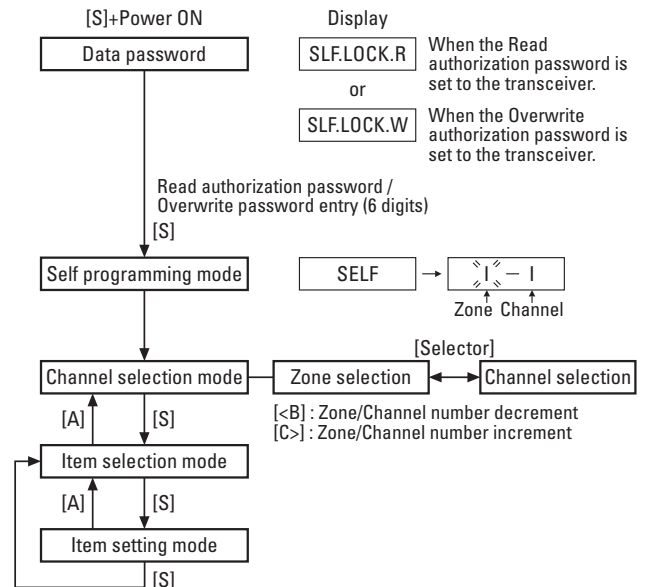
[S]+Power ON

Display

Data password

SLF.LOCK.R

When the Read authorization password is set to the transceiver.

or

SLF.LOCK.W

When the Overwrite authorization password is set to the transceiver.

Read authorization password / Overwrite password entry (6 digits)

[S]

Self programming mode

SELF

1 - 1

Zone Channel

[Selector]

Channel selection mode

Zone selection

Channel selection

[A]

[S]

[<B] : Zone/Channel number decrement
[C>] : Zone/Channel number increment

Item selection mode

[A]

[S]

Item setting mode

[S]